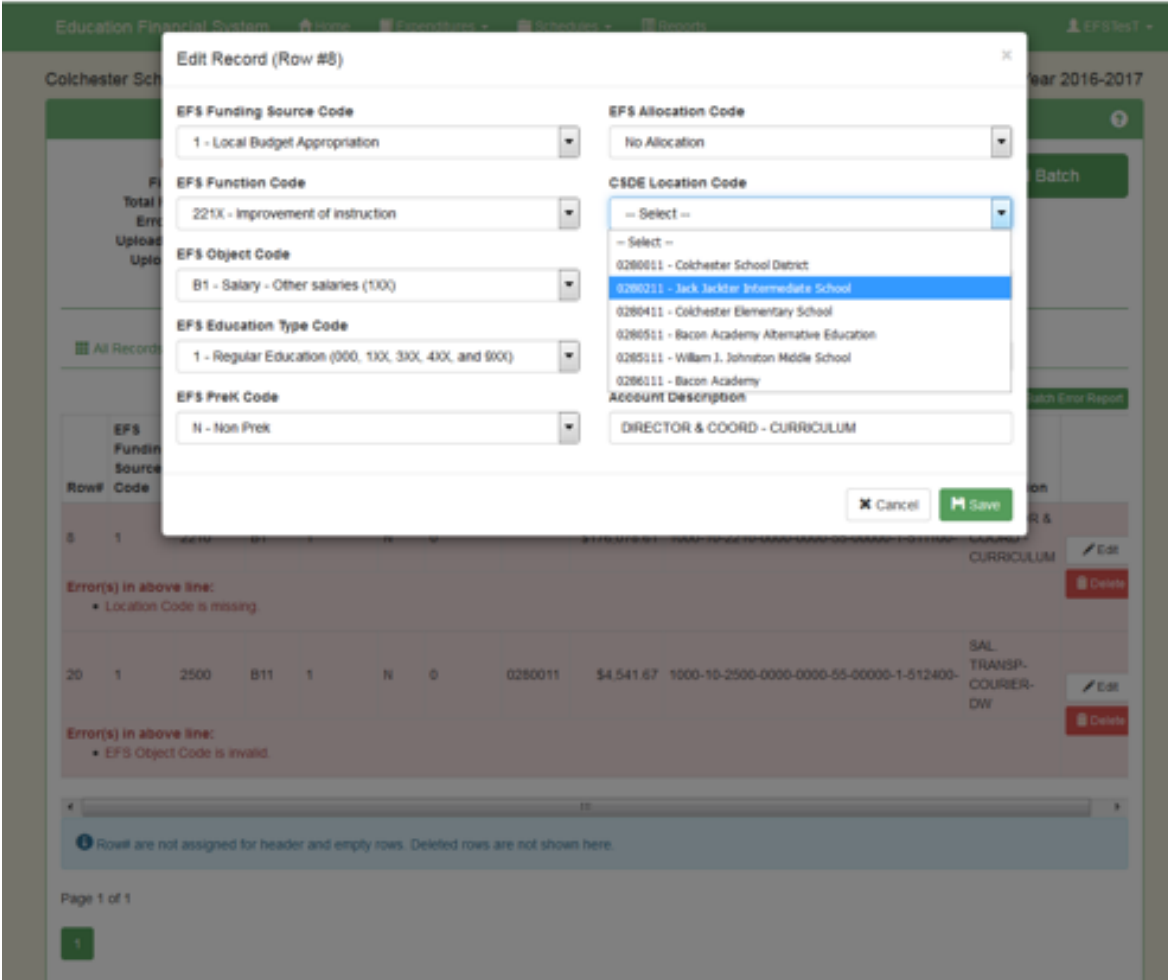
Education Financial System Home Expenditures Schedules Reports EFSTesT

Colchester Sch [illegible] Year 2016-2017

Batch

Edit Record (Row #8)

×

EFS Funding Source Code
1 - Local Budget Appropriation

EFS Allocation Code
No Allocation

EFS Function Code
221X - Improvement of instruction

CSDE Location Code
-- Select --

-- Select --
0280011 - Colchester School District
0280211 - Jack Jackter Intermediate School
0280411 - Colchester Elementary School
0280511 - Bacon Academy Alternative Education
0285111 - William J. Johnston Middle School
0286111 - Bacon Academy

EFS Object Code
B1 - Salary - Other salaries (1XX)

EFS Education Type Code
1 - Regular Education (000, 1XX, 3XX, 4XX, and 9XX)

EFS PreK Code
N - Non Prek

Account Description
DIRECTOR & COORD - CURRICULUM

Cancel Save

All Records

Batch Error Report

| Row# | EFS Funding Source Code | | | | | | | | | Description | |
|---|---|---|---|---|---|---|---|---|---|---|---|
| 8 | 1 | 2210 | B1 | 1 | N | 0 | | $116,078.67 | 1000-10-2210-0000-0000-55-00000-1-511100- | DIRECTOR & COORD CURRICULUM | Edit Delete |
| 20 | 1 | 2500 | B11 | 1 | N | 0 | 0280011 | $4,541.67 | 1000-10-2500-0000-0000-55-00000-1-512400- | SAL. TRANSP-COURIER-DW | Edit Delete |

Error(s) in above line:
• Location Code is missing.

Error(s) in above line:
• EFS Object Code is invalid.

Row# are not assigned for header and empty rows. Deleted rows are not shown here.

Page 1 of 1

1